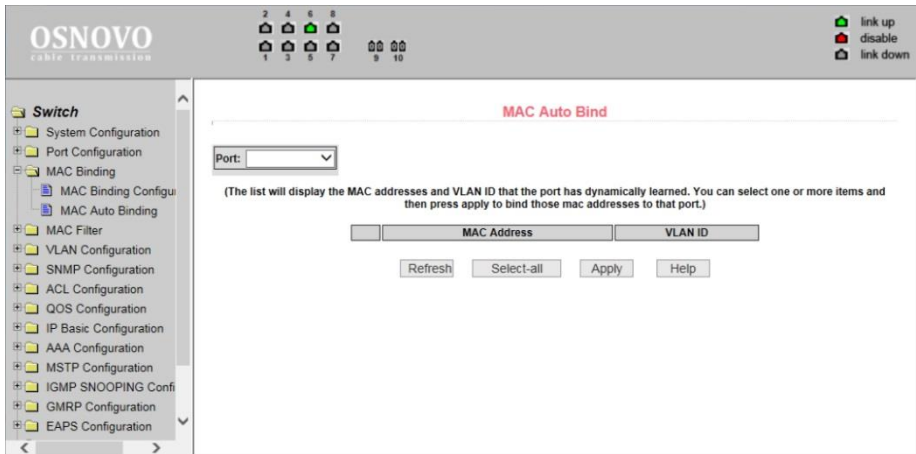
OSNOVO
cable transmission

2 4 6 8
1 3 5 7
9 10

link up
disable
link down

Switch
System Configuration
Port Configuration
MAC Binding
MAC Binding Configu
MAC Auto Binding
MAC Filter
VLAN Configuration
SNMP Configuration
ACL Configuration
QOS Configuration
IP Basic Configuration
AAA Configuration
MSTP Configuration
IGMP SNOOPING Confi
GMRP Configuration
EAPS Configuration

MAC Auto Bind

Port:

(The list will display the MAC addresses and VLAN ID that the port has dynamically learned. You can select one or more items and then press apply to bind those mac addresses to that port.)

| | MAC Address | VLAN ID |
|---|---|---|

Refresh Select-all Apply Help